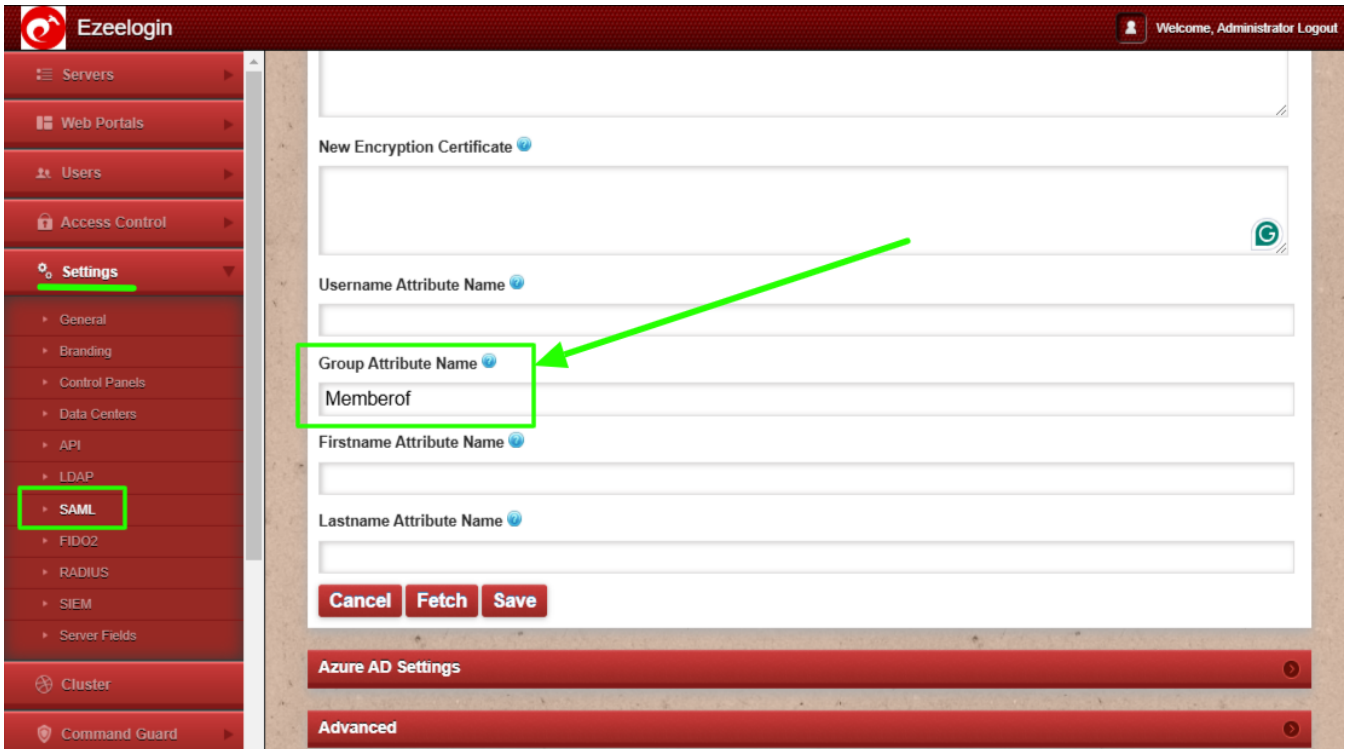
Ezeelogin

Welcome, Administrator Logout

Servers

Web Portals

Users

Access Control

Settings

General

Branding

Control Panels

Data Centers

API

LDAP

SAML

FIDO2

RADIUS

SIEM

Server Fields

Cluster

Command Guard

New Encryption Certificate

Username Attribute Name

Group Attribute Name

Memberof

Firstname Attribute Name

Lastname Attribute Name

Cancel Fetch Save

Azure AD Settings

Advanced